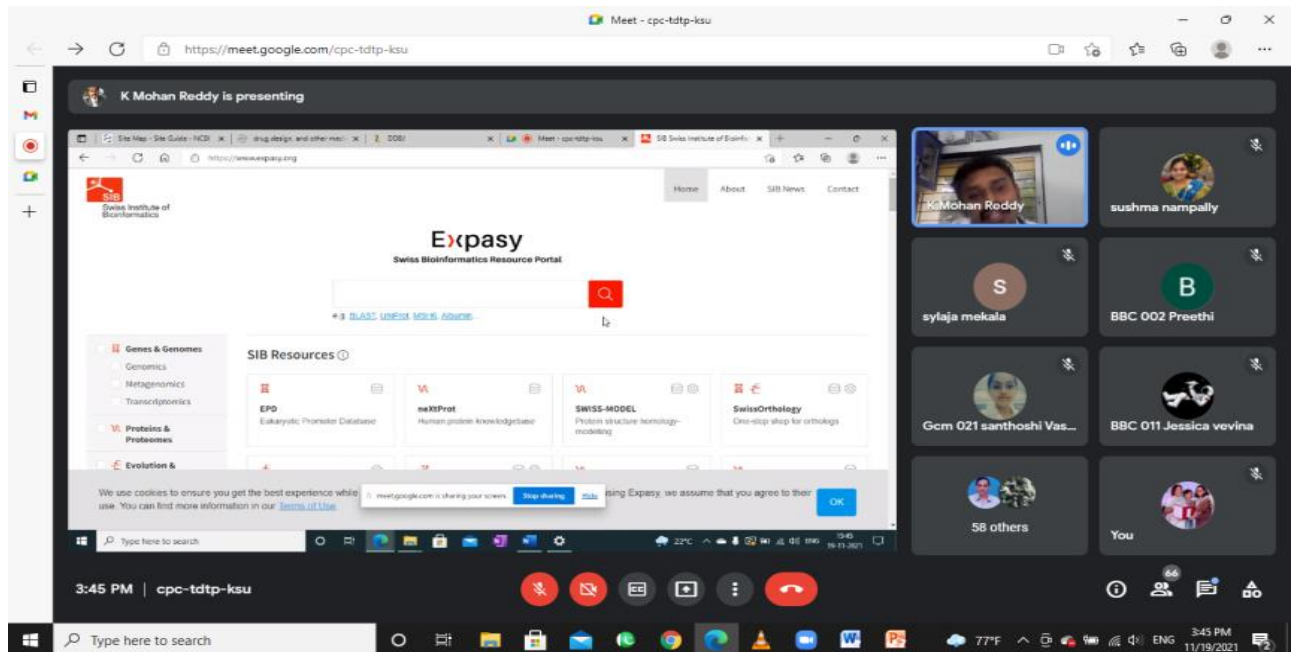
Meet - cpc-tdtp-ksu

https://meet.google.com/cpc-tdtp-ksu

K Mohan Reddy is presenting

Site Map - Site Guide - NCBI | drug design and other med | DDBJ | Meet - cpc-tdtp-ksu | SIB Swiss Institute of Bioinfo

https://www.expasy.org

SIB Swiss Institute of Bioinformatics

Home About SIB News Contact

Expasy
Swiss Bioinformatics Resource Portal

e.g. BLAST, UniProt, MSH6, Albumin...

Genes & Genomes
Genomics
Metagenomics
Transcriptomics
Proteins & Proteomes
Evolution &

SIB Resources

EPD
Eukaryotic Promoter Database

neXtProt
Human protein knowledgebase

SWISS-MODEL
Protein structure homology-modelling

SwissOrthology
One-stop shop for orthologs

We use cookies to ensure you get the best experience while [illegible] using Expasy, we assume that you agree to their use. You can find more information in our Terms of Use.

meet.google.com is sharing your screen. Stop sharing Hide

OK

Type here to search

22°C ENG 15:45 19-11-2021

K Mohan Reddy

sushma nampally

S
sylaja mekala

B
BBC 002 Preethi

Gcm 021 santhoshi Vas...

BBC 011 Jessica vevina

58 others

You

3:45 PM | cpc-tdtp-ksu

66

Type here to search

77°F ENG 3:45 PM 11/19/2021